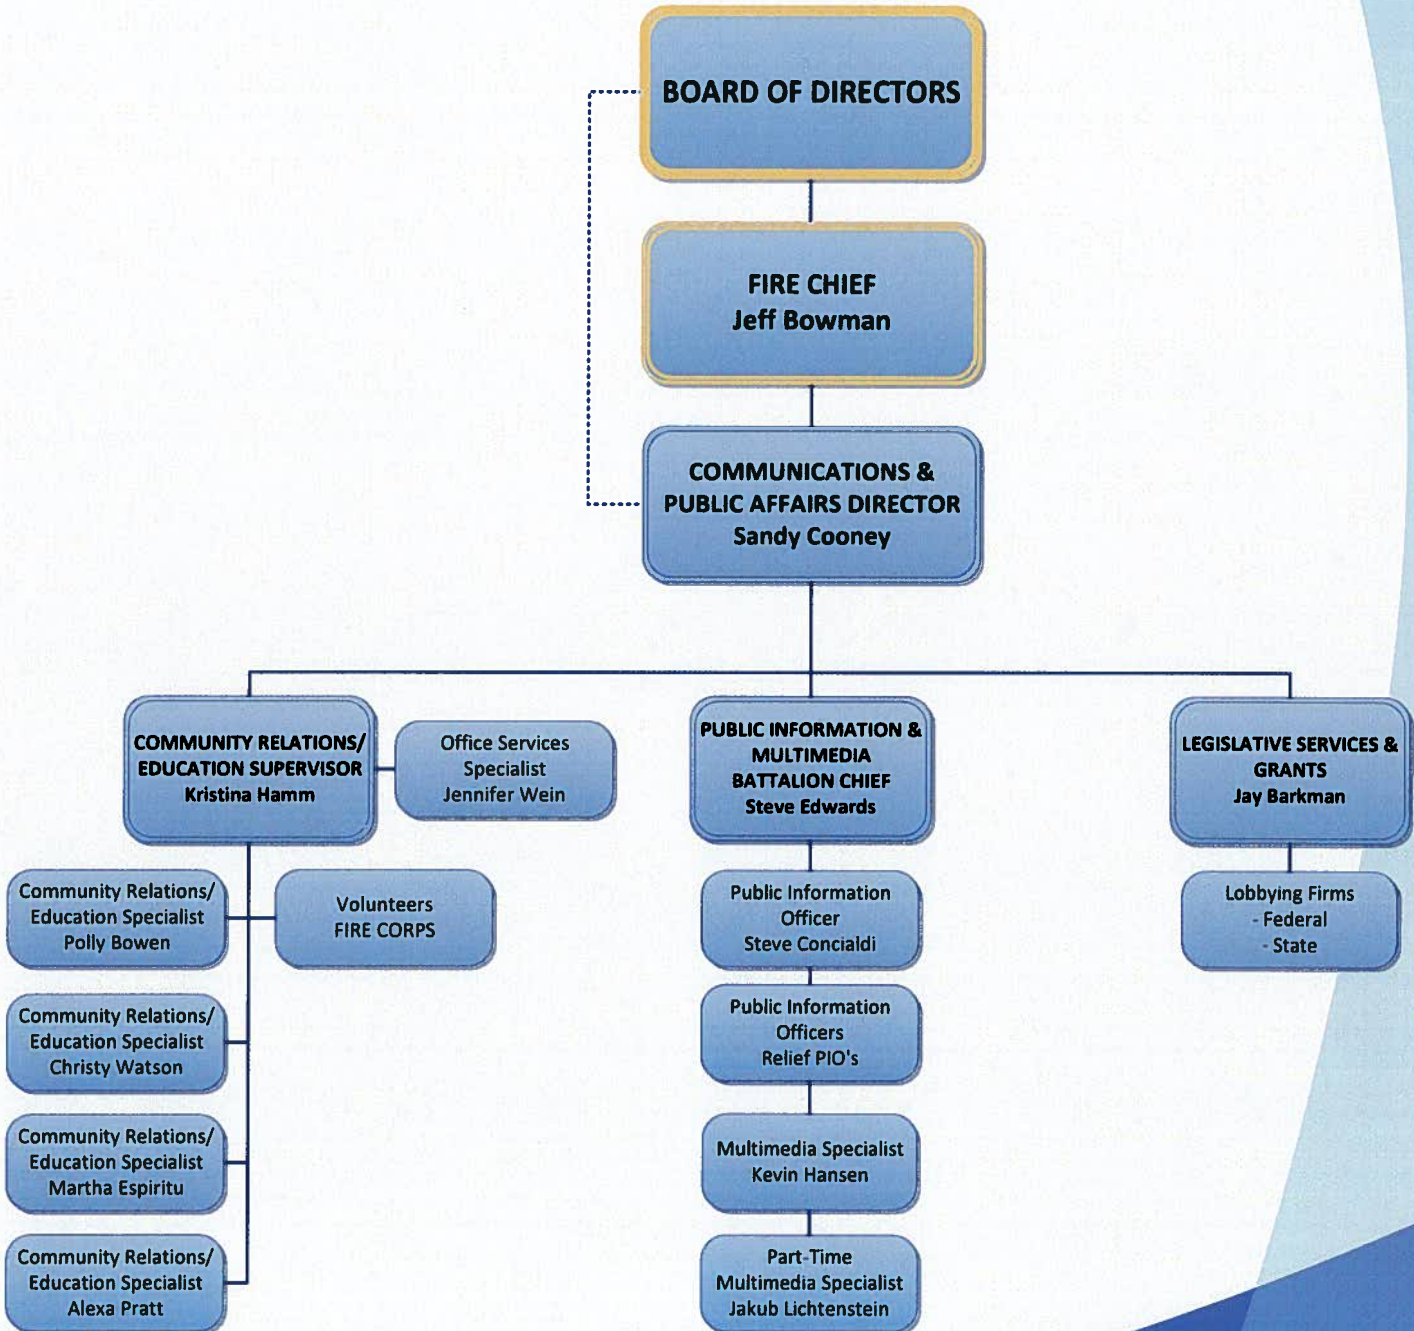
BOARD OF DIRECTORS

FIRE CHIEF
Jeff Bowman

COMMUNICATIONS & PUBLIC AFFAIRS DIRECTOR
Sandy Cooney

COMMUNITY RELATIONS/ EDUCATION SUPERVISOR
Kristina Hamm

Office Services Specialist
Jennifer Wein

PUBLIC INFORMATION & MULTIMEDIA BATTALION CHIEF
Steve Edwards

LEGISLATIVE SERVICES & GRANTS
Jay Barkman

Community Relations/ Education Specialist
Polly Bowen

Volunteers
FIRE CORPS

Community Relations/ Education Specialist
Christy Watson

Community Relations/ Education Specialist
Martha Espiritu

Community Relations/ Education Specialist
Alexa Pratt

Public Information Officer
Steve Concialdi

Public Information Officers
Relief PIO's

Multimedia Specialist
Kevin Hansen

Part-Time Multimedia Specialist
Jakub Lichtenstein

Lobbying Firms
- Federal
- State